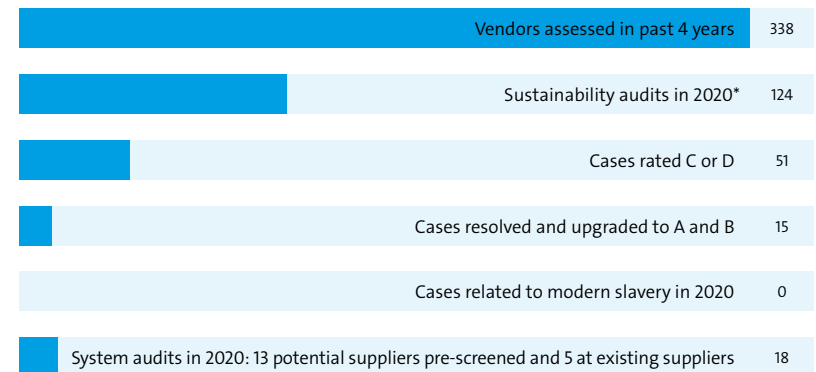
Vendors assessed in past 4 years 338

Sustainability audits in 2020* 124

Cases rated C or D 51

Cases resolved and upgraded to A and B 15

Cases related to modern slavery in 2020 0

System audits in 2020: 13 potential suppliers pre-screened and 5 at existing suppliers 18